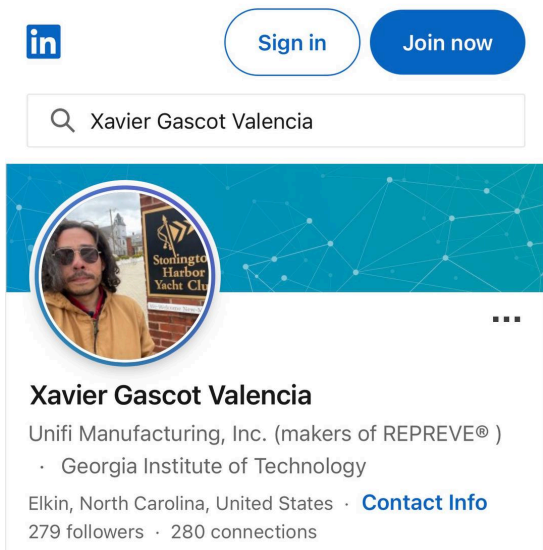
in

Sign in

Join now

Xavier Gascot Valencia

Stonington Harbor Yacht Club

...

Xavier Gascot Valencia

Unifi Manufacturing, Inc. (makers of REPREVE® ) · Georgia Institute of Technology

Elkin, North Carolina, United States · Contact Info

279 followers · 280 connections